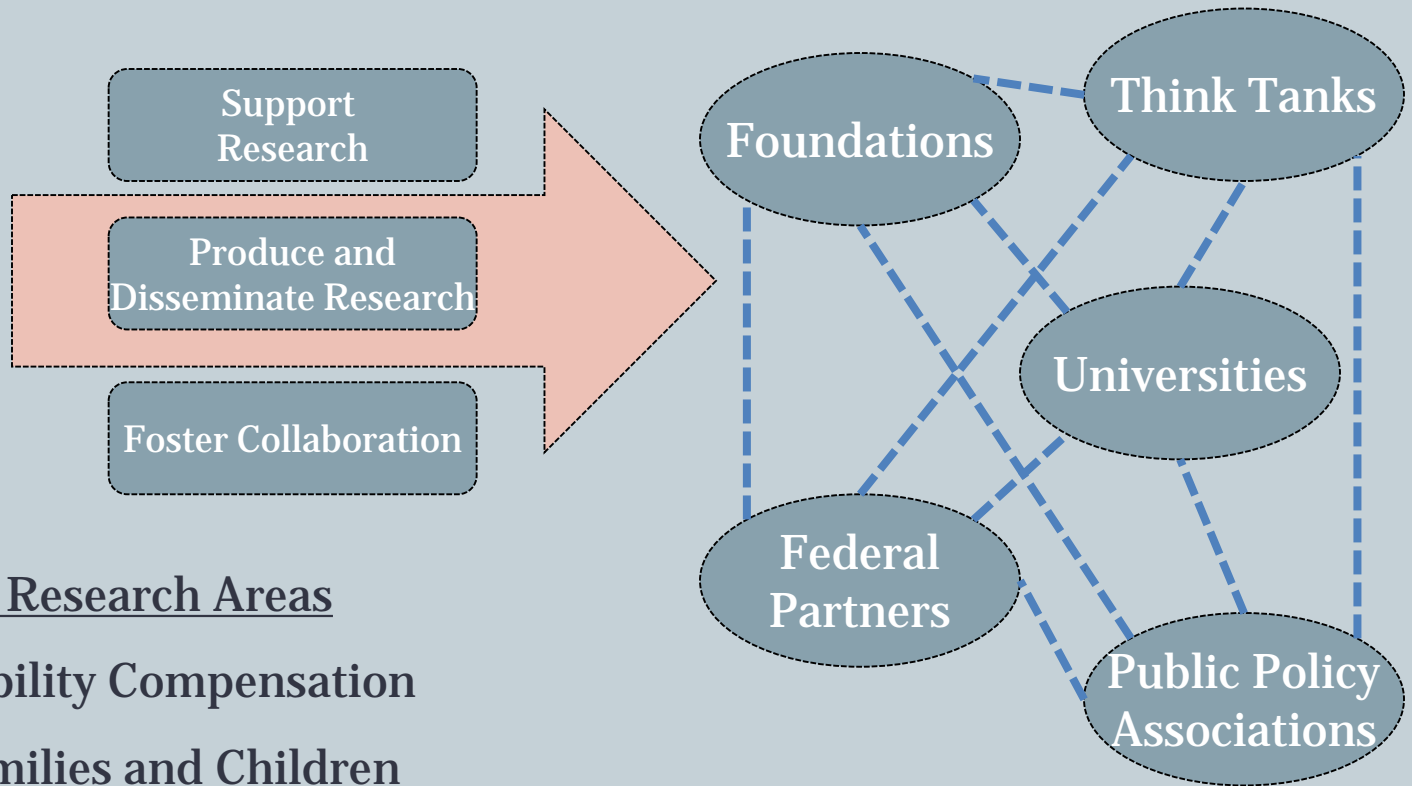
Support Research

Produce and Disseminate Research

Foster Collaboration

Research Areas

bility Compensation

milies and Children

Foundations

Think Tanks

Universities

Federal Partners

Public Policy Associations